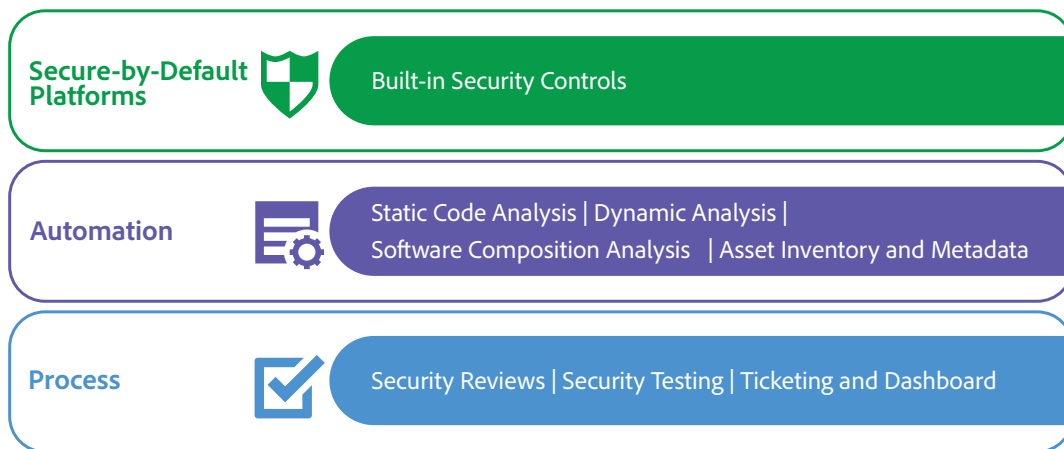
Secure-by-Default Platforms

Built-in Security Controls

Automation

Static Code Analysis | Dynamic Analysis | Software Composition Analysis | Asset Inventory and Metadata

Process

Security Reviews | Security Testing | Ticketing and Dashboard